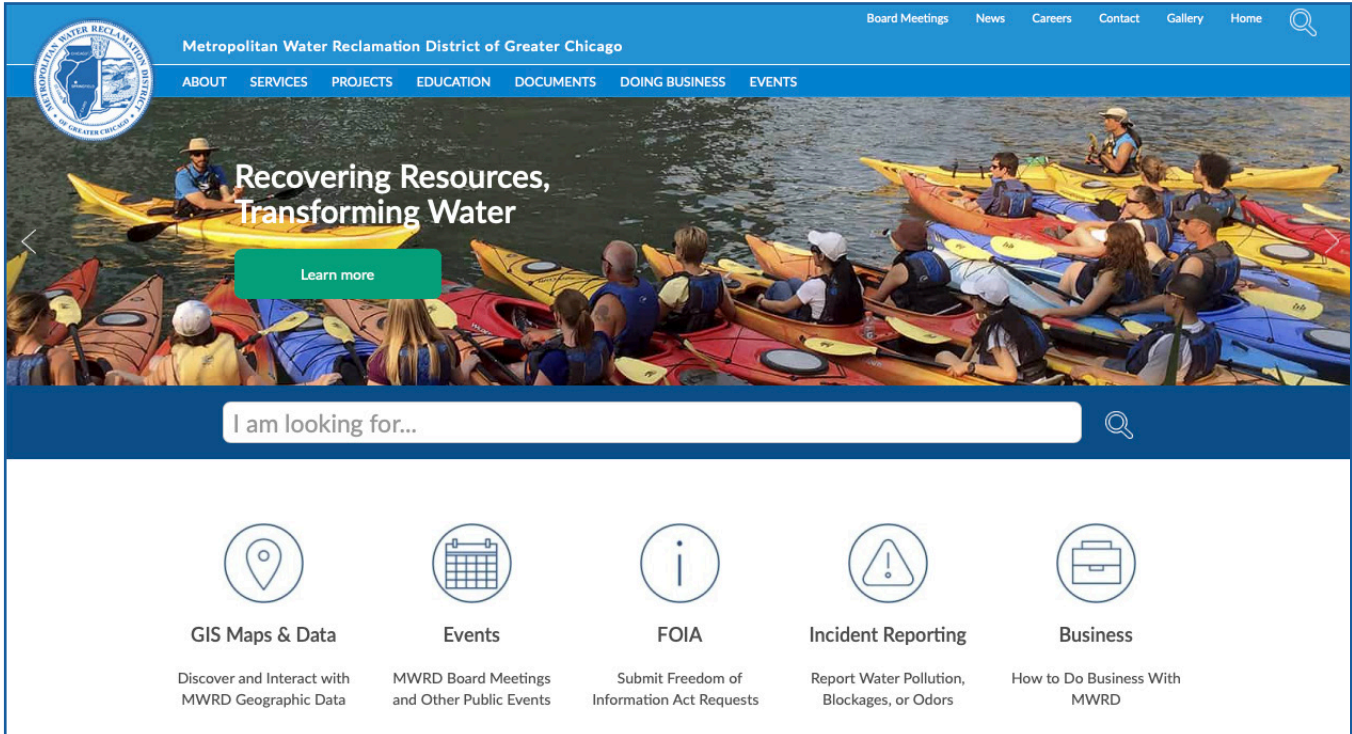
METROPOLITAN WATER RECLAMATION DISTRICT OF GREATER CHICAGO

Metropolitan Water Reclamation District of Greater Chicago

Board Meetings News Careers Contact Gallery Home

ABOUT SERVICES PROJECTS EDUCATION DOCUMENTS DOING BUSINESS EVENTS

Recovering Resources, Transforming Water

Learn more

I am looking for...

GIS Maps & Data

Discover and Interact with MWRD Geographic Data

Events

MWRD Board Meetings and Other Public Events

FOIA

Submit Freedom of Information Act Requests

Incident Reporting

Report Water Pollution, Blockages, or Odors

Business

How to Do Business With MWRD